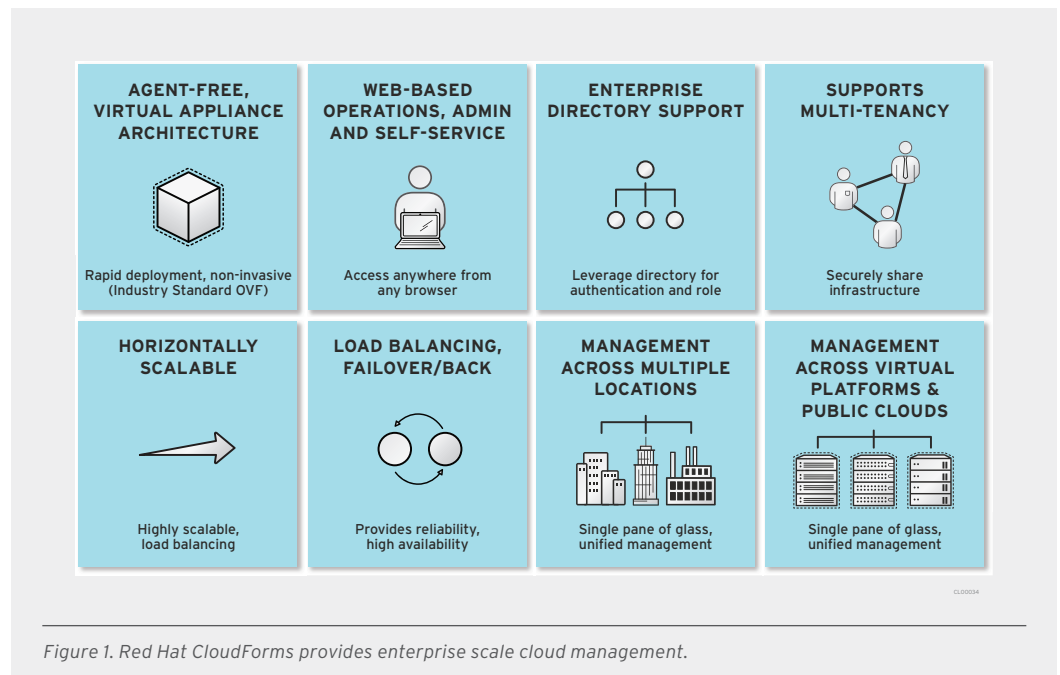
AGENT-FREE, VIRTUAL APPLIANCE ARCHITECTURE

Rapid deployment, non-invasive (Industry Standard OVF)

WEB-BASED OPERATIONS, ADMIN AND SELF-SERVICE

Access anywhere from any browser

ENTERPRISE DIRECTORY SUPPORT

Leverage directory for authentication and role

SUPPORTS MULTI-TENANCY

Securely share infrastructure

HORIZONTALLY SCALABLE

Highly scalable, load balancing

LOAD BALANCING, FAILOVER/BACK

Provides reliability, high availability

MANAGEMENT ACROSS MULTIPLE LOCATIONS

Single pane of glass, unified management

MANAGEMENT ACROSS VIRTUAL PLATFORMS & PUBLIC CLOUDS

Single pane of glass, unified management

CL00034

Figure 1. Red Hat CloudForms provides enterprise scale cloud management.